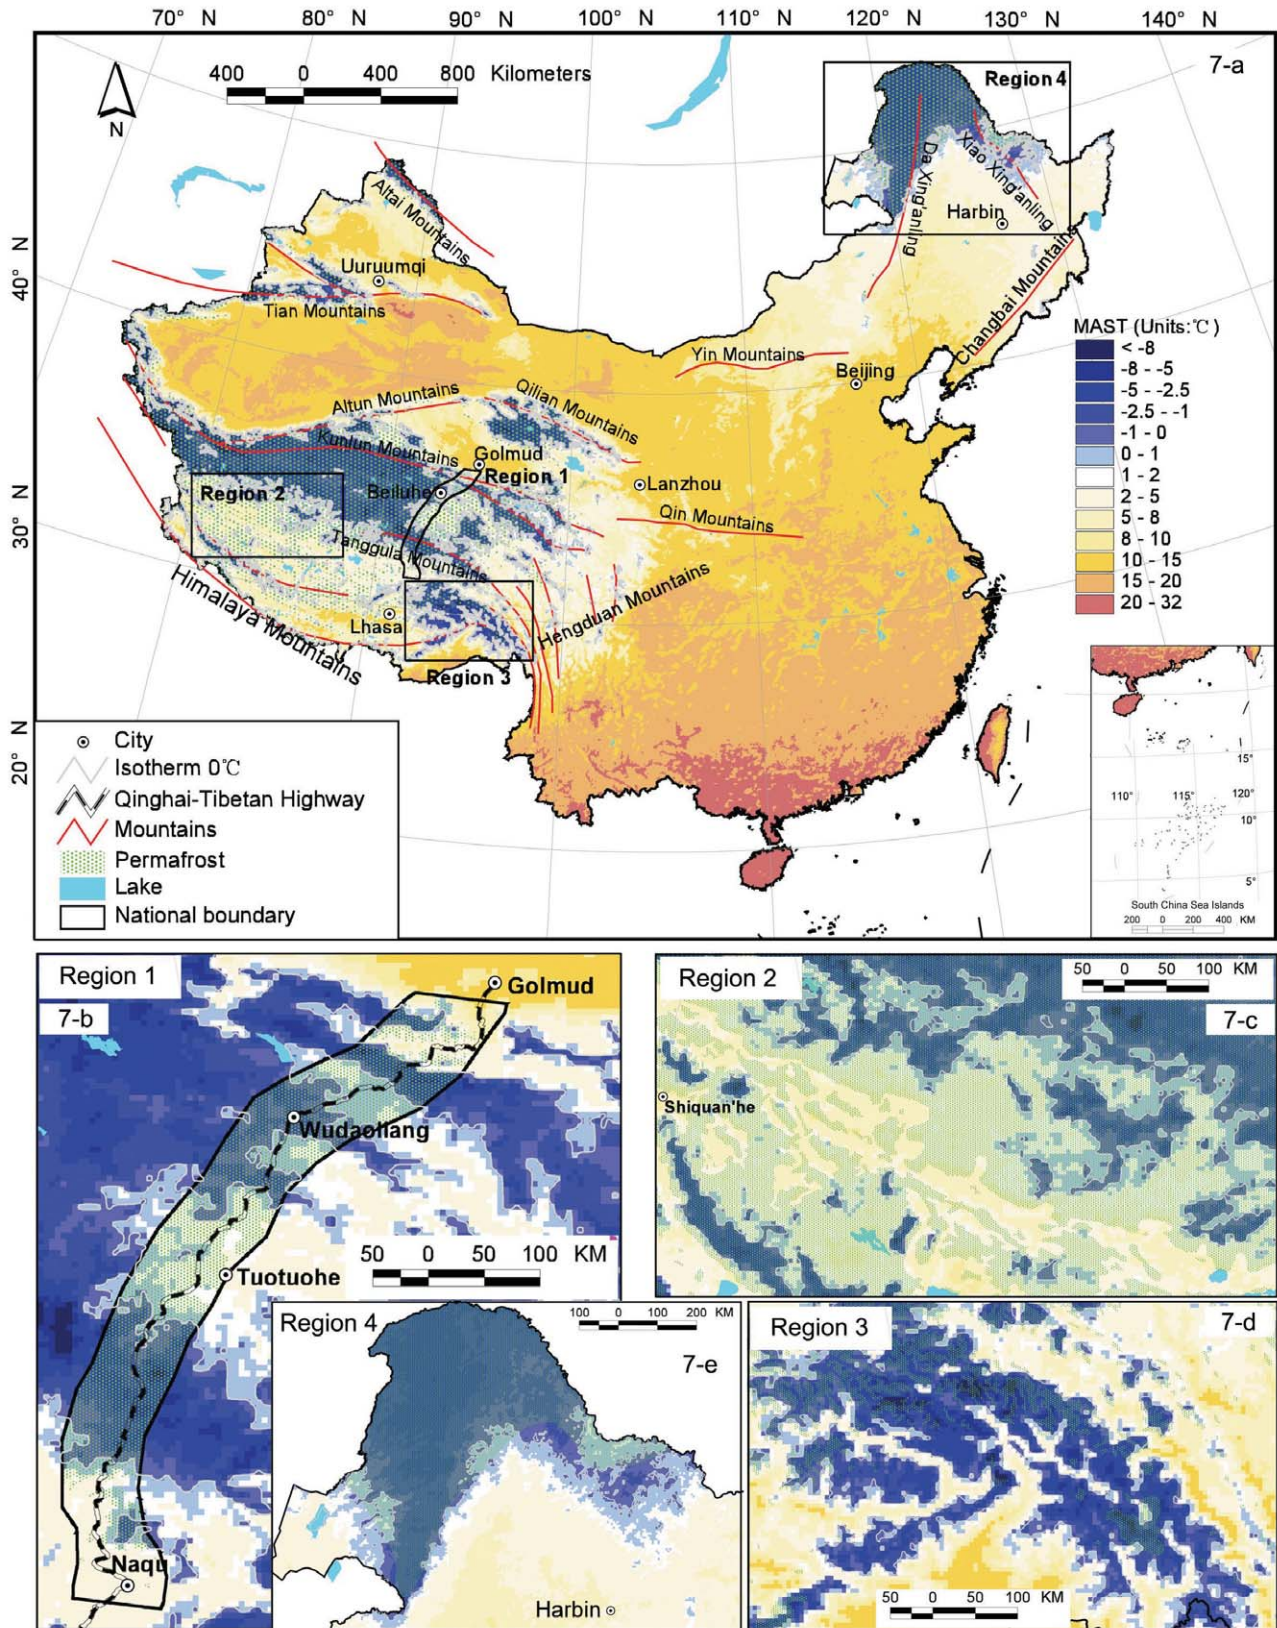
70° N 80° N 90° N 100° N 110° N 120° N 130° N 140° N

7-a

N

400 0 400 800 Kilometers

Region 4

Da Xing'anling

Xiao Xing'anling

Harbin

Altai Mountains

Uuruumqi

Tian Mountains

Changbai Mountains

40° N

MAST (Units:℃)

< -8
-8 - -5
-5 - -2.5
-2.5 - -1
-1 - 0
0 - 1
1 - 2
2 - 5
5 - 8
8 - 10
10 - 15
15 - 20
20 - 32

Yin Mountains

Beijing

Altun Mountains

Qilian Mountains

Kunlun Mountains

Golmud

Region 1

Lanzhou

Region 2

Beiluhe

30° N

Qin Mountains

Tanggula Mountains

Hengduan Mountains

Himalaya Mountains

Lhasa

Region 3

20° N

City
Isotherm 0℃
Qinghai-Tibetan Highway
Mountains
Permafrost
Lake
National boundary

15°
110° 115° 120°
10°
5°
South China Sea Islands
200 0 200 400 KM

Region 1

7-b

Golmud

Wudaoliang

50 0 50 100 KM

Tuotuohe

Naqu

Region 2

50 0 50 100 KM

7-c

Shiquan'he

Region 4

100 0 100 200 KM

7-e

Harbin

Region 3

7-d

50 0 50 100 KM